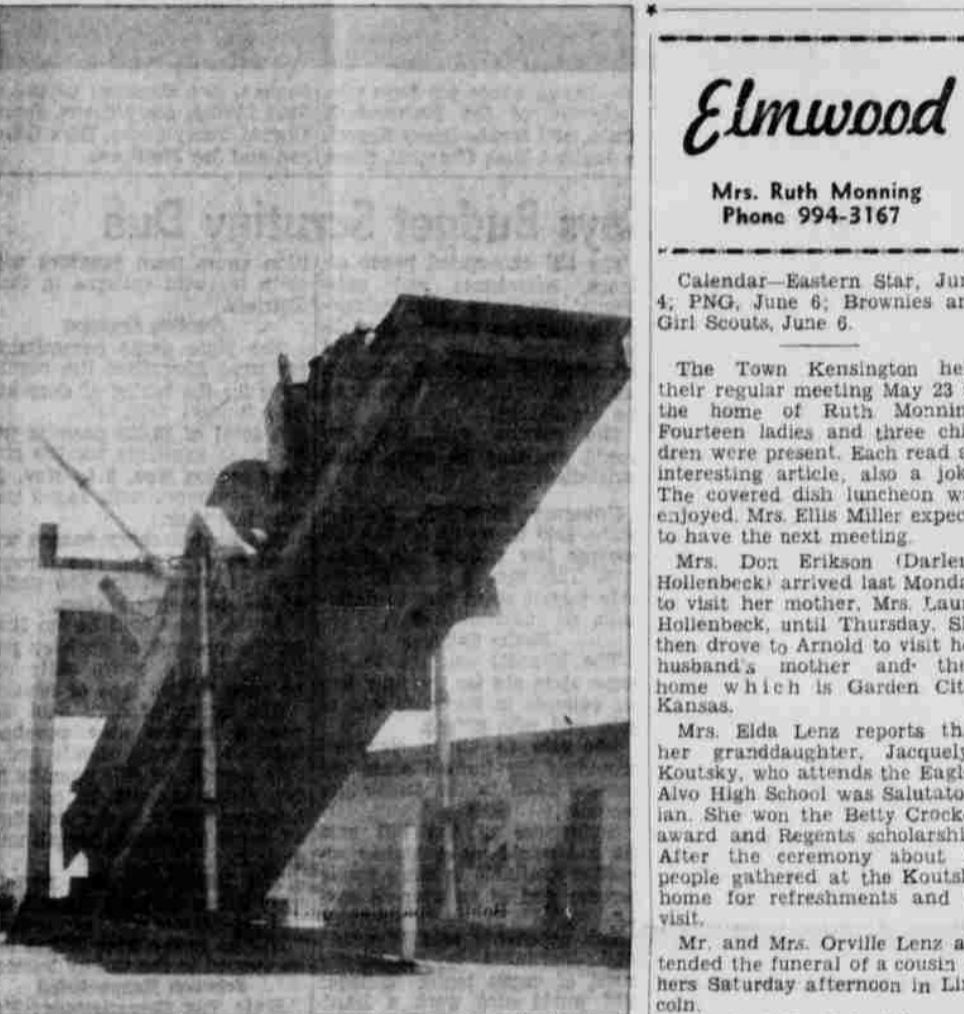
Elmwood

Mrs. Ruth Monning
Phone 994-3167

Calendar—Eastern Star, Jun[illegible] 4; PNG, June 6; Brownies an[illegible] Girl Scouts, June 6.

The Town Kensington he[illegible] their regular meeting May 23 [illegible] the home of Ruth Monnin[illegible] Fourteen ladies and three chi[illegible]dren were present. Each read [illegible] interesting article, also a jok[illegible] The covered dish luncheon w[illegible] enjoyed. Mrs. Ellis Miller expec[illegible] to have the next meeting.

Mrs. Don Erikson (Darle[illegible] Hollenbeck) arrived last Monda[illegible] to visit her mother, Mrs. Lau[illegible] Hollenbeck, until Thursday. S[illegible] then drove to Arnold to visit h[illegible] husband's mother and the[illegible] home which is Garden Cit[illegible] Kansas.

Mrs. Elda Lenz reports th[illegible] her granddaughter, Jacquely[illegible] Koutsky, who attends the Eagl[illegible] Alvo High School was Salutato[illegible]ian. She won the Betty Crock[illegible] award and Regents scholarsh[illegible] After the ceremony about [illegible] people gathered at the Koutsk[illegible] home for refreshments and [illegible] visit.

Mr. and Mrs. Orville Lenz a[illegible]tended the funeral of a cousin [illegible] hers Saturday afternoon in Li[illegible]coln.